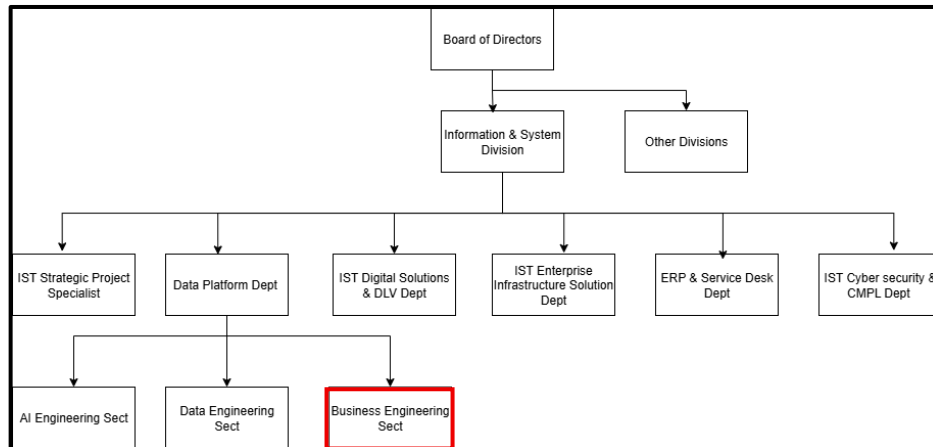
Board of Directors

Information & System Division

Other Divisions

IST Strategic Project Specialist

Data Platform Dept

IST Digital Solutions & DLV Dept

IST Enterprise Infrastructure Solution Dept

ERP & Service Desk Dept

IST Cyber security & CMPL Dept

AI Engineering Sect

Data Engineering Sect

Business Engineering Sect